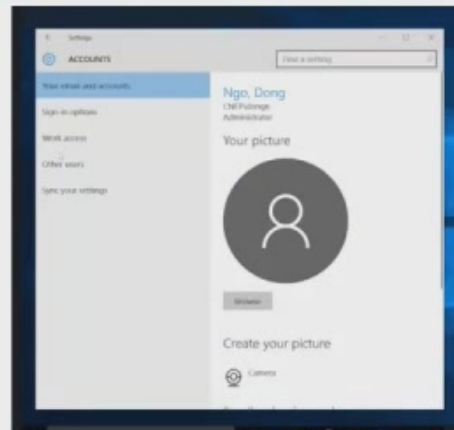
Settings

ACCOUNTS

Find a setting

Your email and accounts

Sign-in options

Work access

Other users

Sync your settings

Ngo, Dong

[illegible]

Administrator

Your picture

Browse

Create your picture

Camera